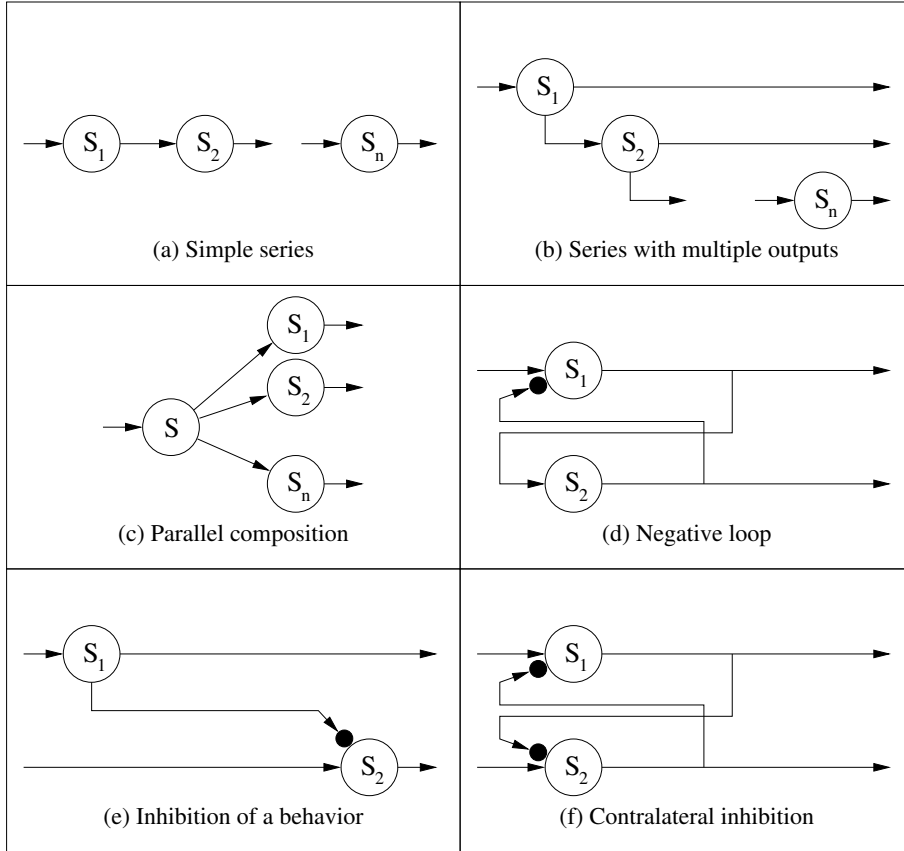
$S_1$ $S_2$ $S_n$

(a) Simple series

$S_1$ $S_2$ $S_n$

(b) Series with multiple outputs

$S_1$ $S_2$ S $S_n$

(c) Parallel composition

$S_1$ $S_2$

(d) Negative loop

$S_1$ $S_2$

(e) Inhibition of a behavior

$S_1$ $S_2$

(f) Contralateral inhibition